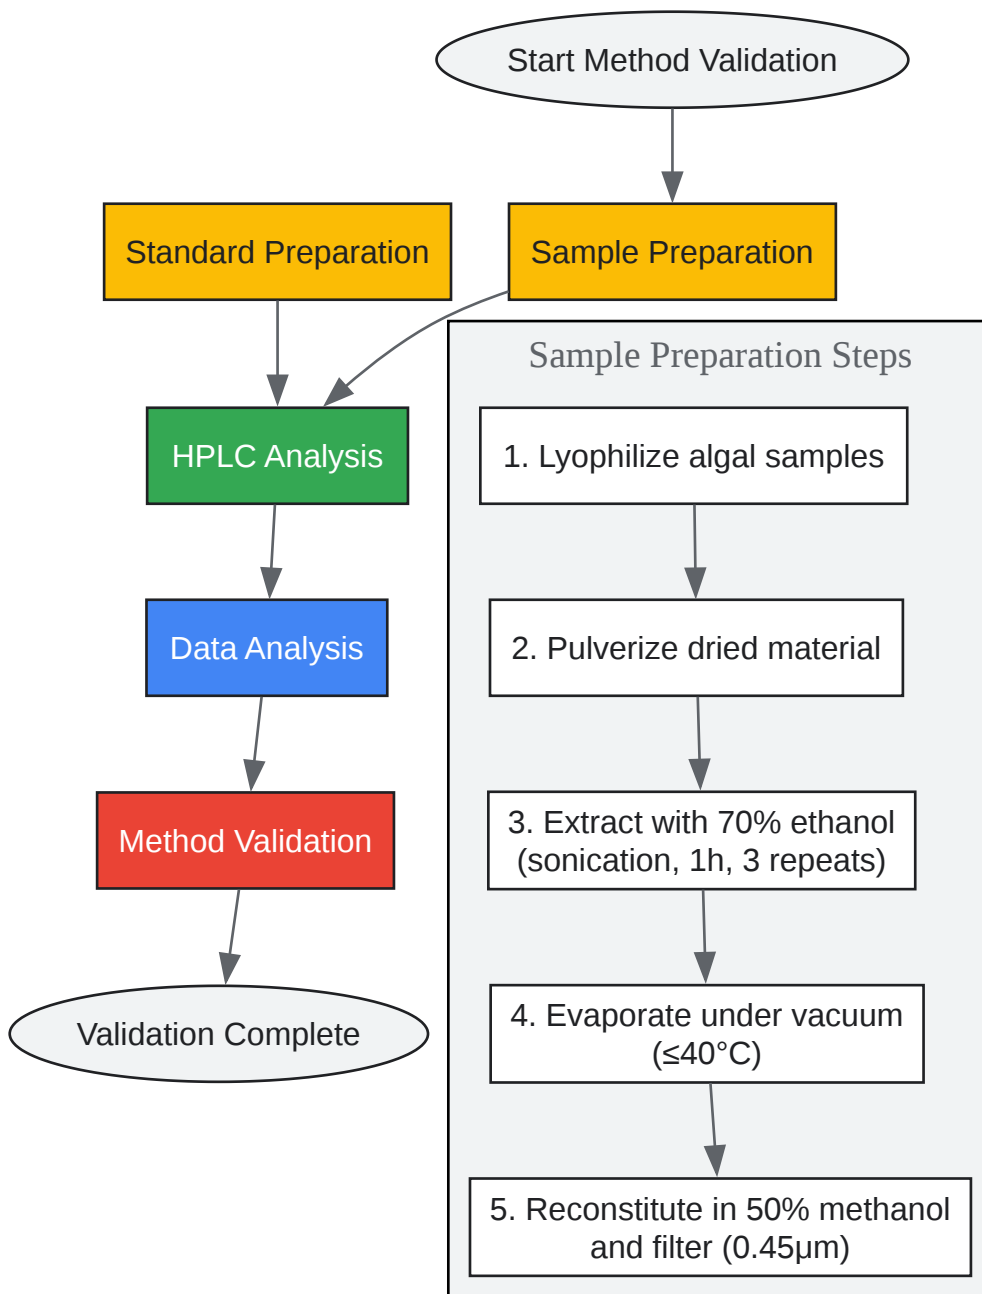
Start Method Validation

Standard Preparation

Sample Preparation

HPLC Analysis

Data Analysis

Method Validation

Validation Complete

Sample Preparation Steps

1. Lyophilize algal samples

2. Pulverize dried material

3. Extract with 70% ethanol (sonication, 1h, 3 repeats)

4. Evaporate under vacuum (≤40°C)

5. Reconstitute in 50% methanol and filter (0.45μm)